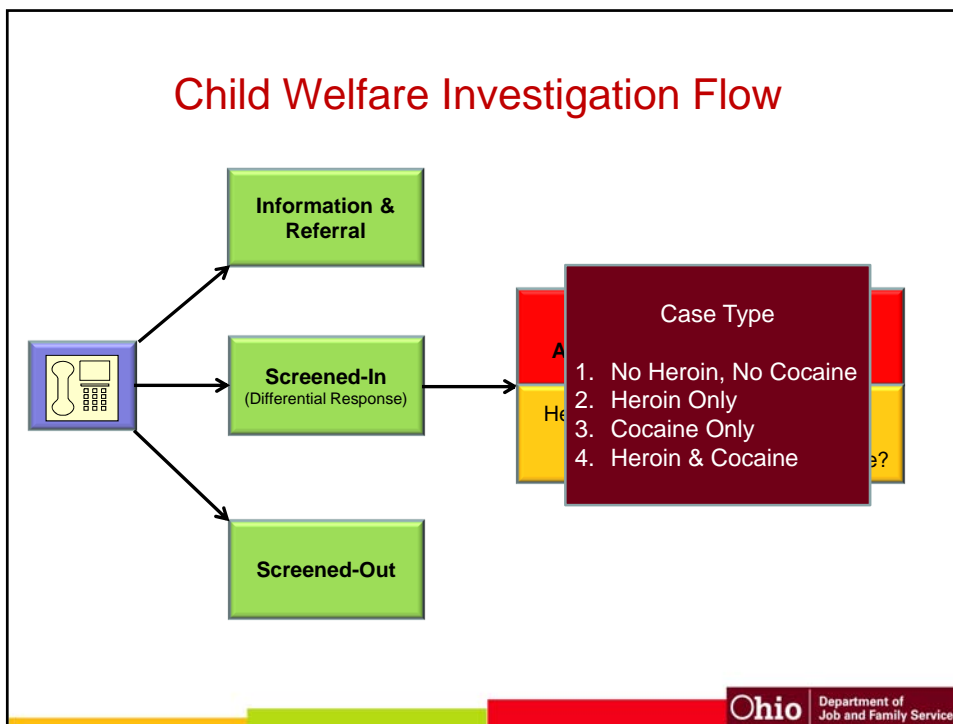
Child Welfare Investigation Flow

Information & Referral

Screened-In
(Differential Response)

Screened-Out

A

He

e?

Case Type

1. No Heroin, No Cocaine
2. Heroin Only
3. Cocaine Only
4. Heroin & Cocaine

Ohio Department of Job and Family Service